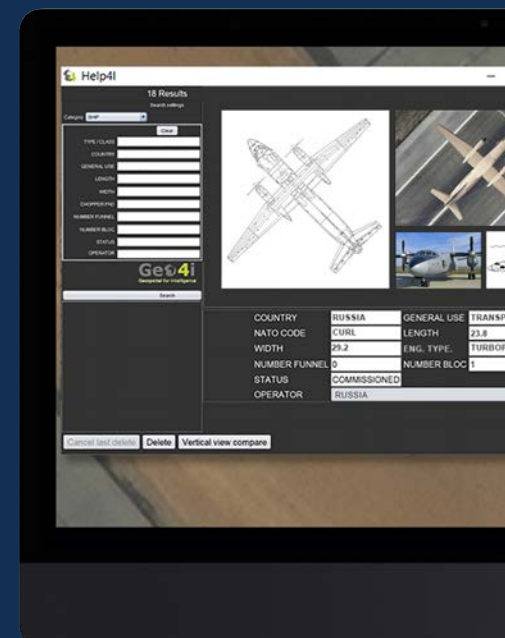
Help4I

18 Results

Search settings

Category SHIP

Clear

TYPE / CLASS

COUNTRY

GENERAL USE

LENGTH

WIDTH

CHOPPER PAD

NUMBER FUNNEL

NUMBER BLOC

STATUS

OPERATOR

Geo4i
Geospatial for Intelligence

Search

| COUNTRY | RUSSIA | GENERAL USE | TRANSP |
|---|---|---|---|
| NATO CODE | CURL | LENGTH | 23.8 |
| WIDTH | 29.2 | ENG. TYPE. | TURBOP |
| NUMBER FUNNEL | 0 | NUMBER BLOC | 1 |
| STATUS | COMMISSIONED | | |
| OPERATOR | RUSSIA | | |

Cancel last delete Delete Vertical view compare